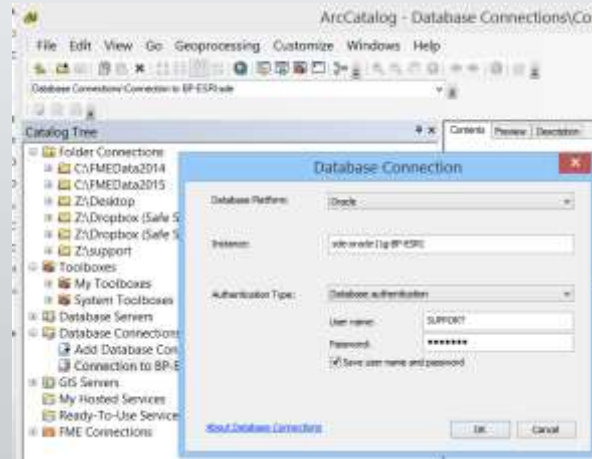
ArcCatalog - Database Connections\Co

File Edit View Go Geoprocessing Customize Windows Help

Database Connections\Connection to BP-ESRI.sde

Catalog Tree

Contents Preview Description

Folder Connections
C:\FMEData2014
C:\FMEData2015
Z:\Desktop
Z:\Dropbox (Safe S
Z:\Dropbox (Safe S
Z:\support
Toolboxes
My Toolboxes
System Toolboxes
Database Servers
Database Connections
Add Database Con
Connection to BP-E
GIS Servers
My Hosted Services
Ready-To-Use Service
FME Connections

Database Connection

Database Platform: Oracle

Instance: sde:oracle11g:BP-ESRI

Authentication Type: Database authentication

User name: SUPPORT

Password: ••••••••

Save user name and password

About Database Connections

OK Cancel